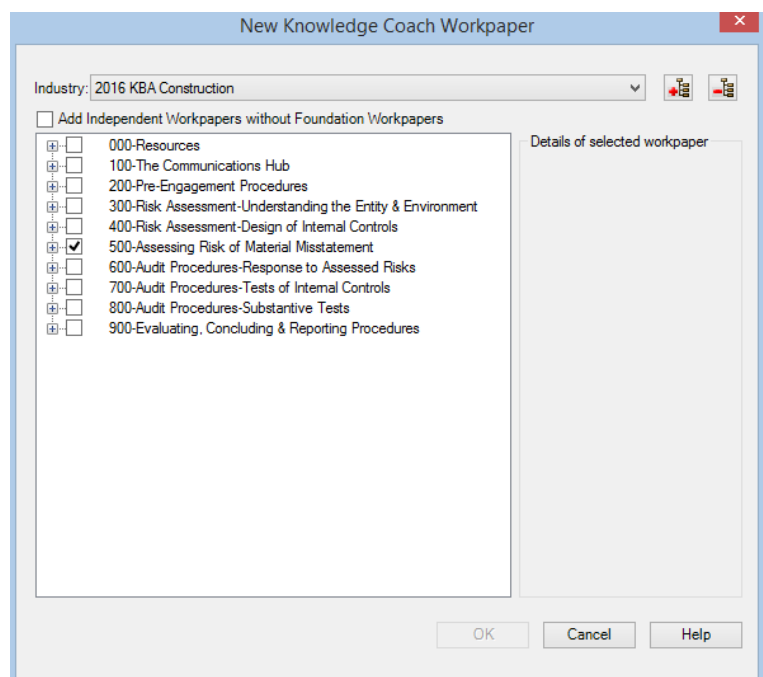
New Knowledge Coach Workpaper

Industry: 2016 KBA Construction

Add Independent Workpapers without Foundation Workpapers

000-Resources
100-The Communications Hub
200-Pre-Engagement Procedures
300-Risk Assessment-Understanding the Entity & Environment
400-Risk Assessment-Design of Internal Controls
500-Assessing Risk of Material Misstatement
600-Audit Procedures-Response to Assessed Risks
700-Audit Procedures-Tests of Internal Controls
800-Audit Procedures-Substantive Tests
900-Evaluating, Concluding & Reporting Procedures

Details of selected workpaper

OK
Cancel
Help